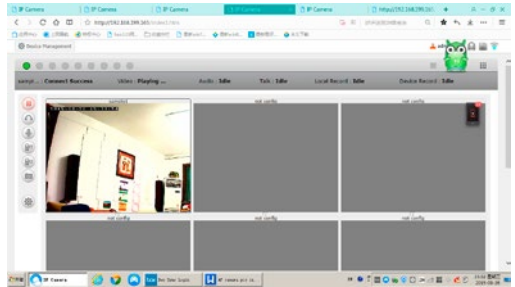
IP Camera
IP Camera
IP Camera
IP Camera
IP Camera
http://192.168.299.165
http://192.168.299.165/index1.htm
Device Management
admin
sampl... Connect Success
Video : Playing ...
Audio : Idle
Talk : Idle
Local Record : Idle
Device Record : Idle
sample1
not config
not config
not config
not config
not config
IP Camera